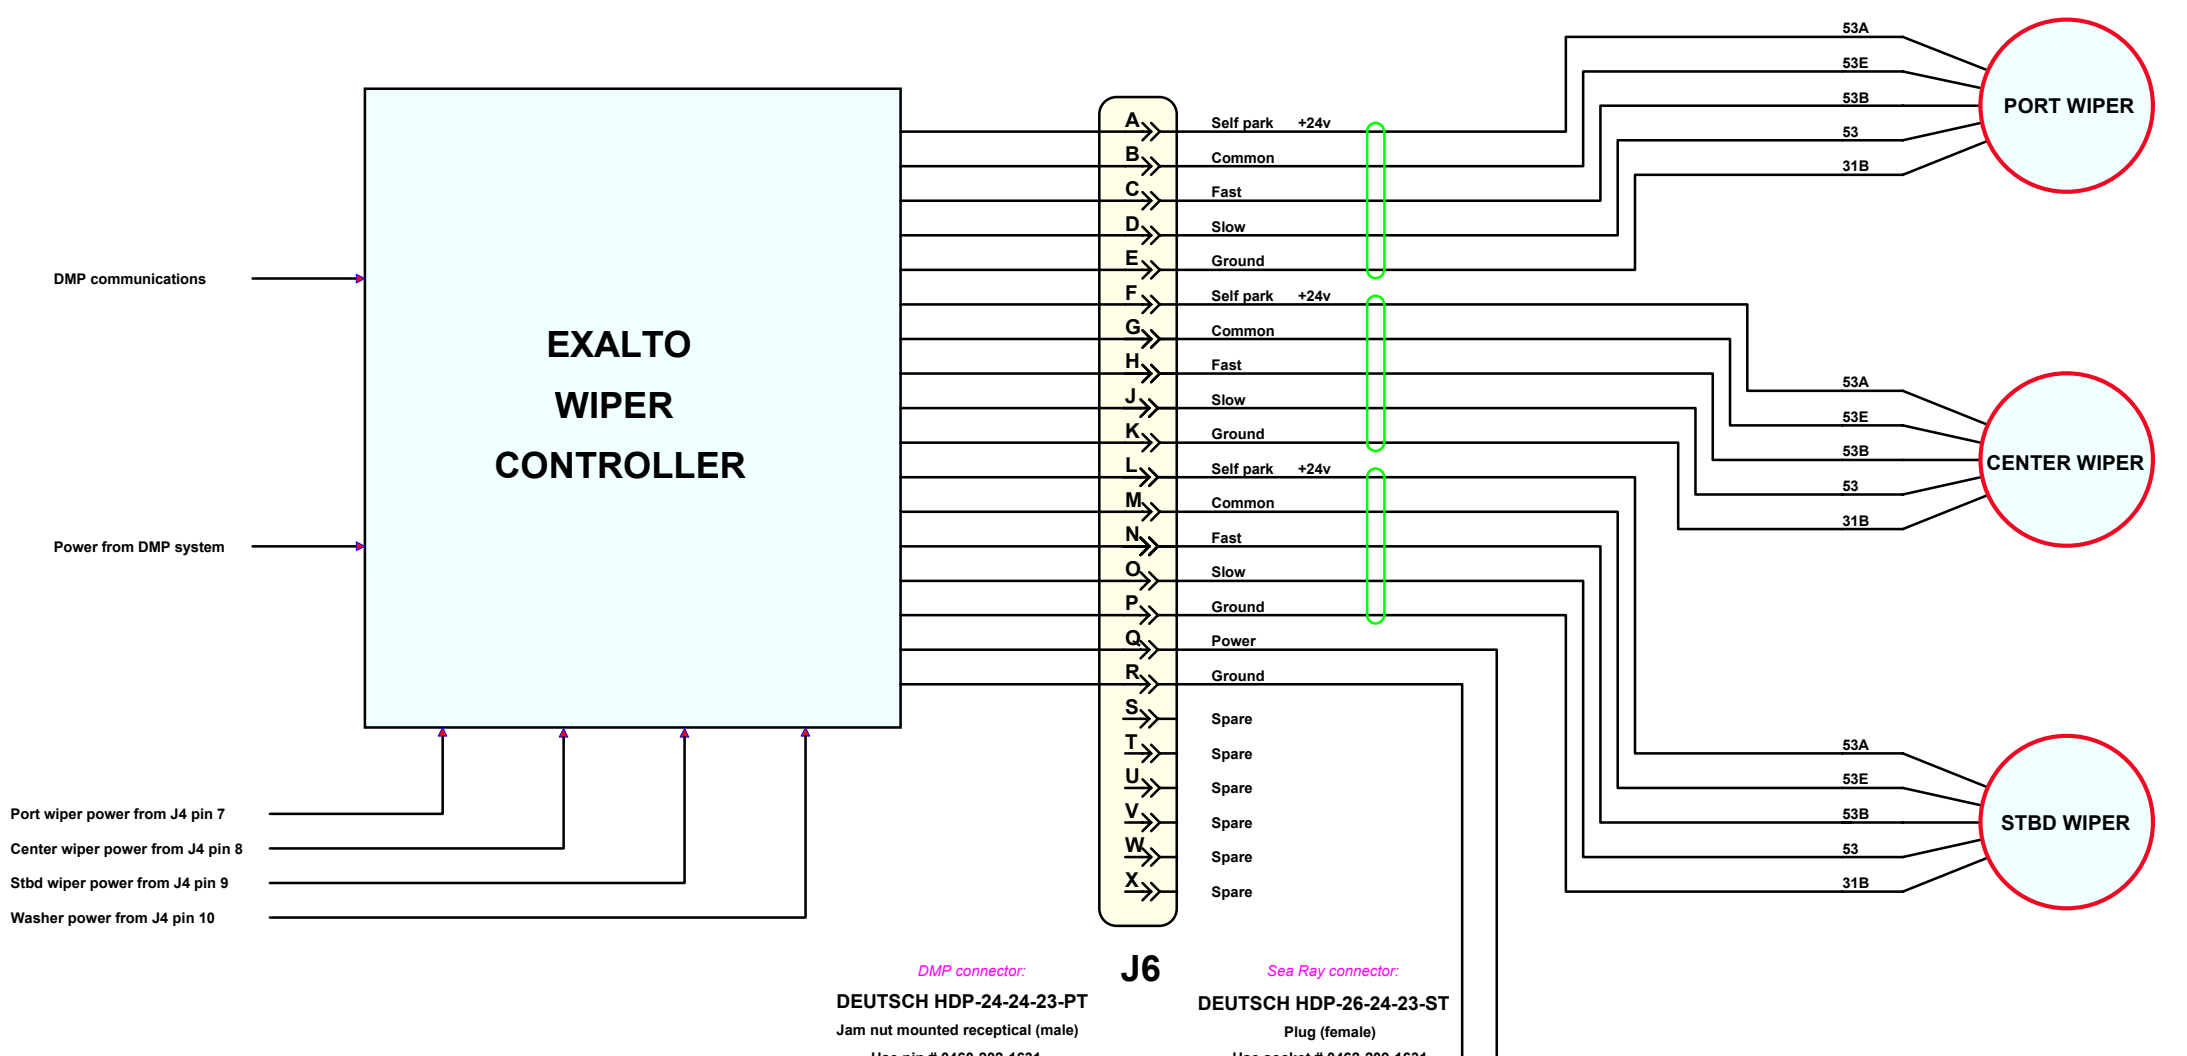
EXALTO
WIPER
CONTROLLER

DMP communications

Power from DMP system

Port wiper power from J4 pin 7
Center wiper power from J4 pin 8
Stbd wiper power from J4 pin 9
Washer power from J4 pin 10

A Self park +24v
B Common
C Fast
D Slow
E Ground
F Self park +24v
G Common
H Fast
J Slow
K Ground
L Self park +24v
M Common
N Fast
O Slow
P Ground
Q Power
R Ground
S Spare
T Spare
U Spare
V Spare
W Spare
X Spare

53A
53E
53B
53
31B
PORT WIPER

53A
53E
53B
53
31B
CENTER WIPER

53A
53E
53B
53
31B
STBD WIPER

J6

DMP connector:
DEUTSCH HDP-24-24-23-PT
Jam nut mounted receptical (male)
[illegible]

Sea Ray connector:
DEUTSCH HDP-26-24-23-ST
Plug (female)
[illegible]